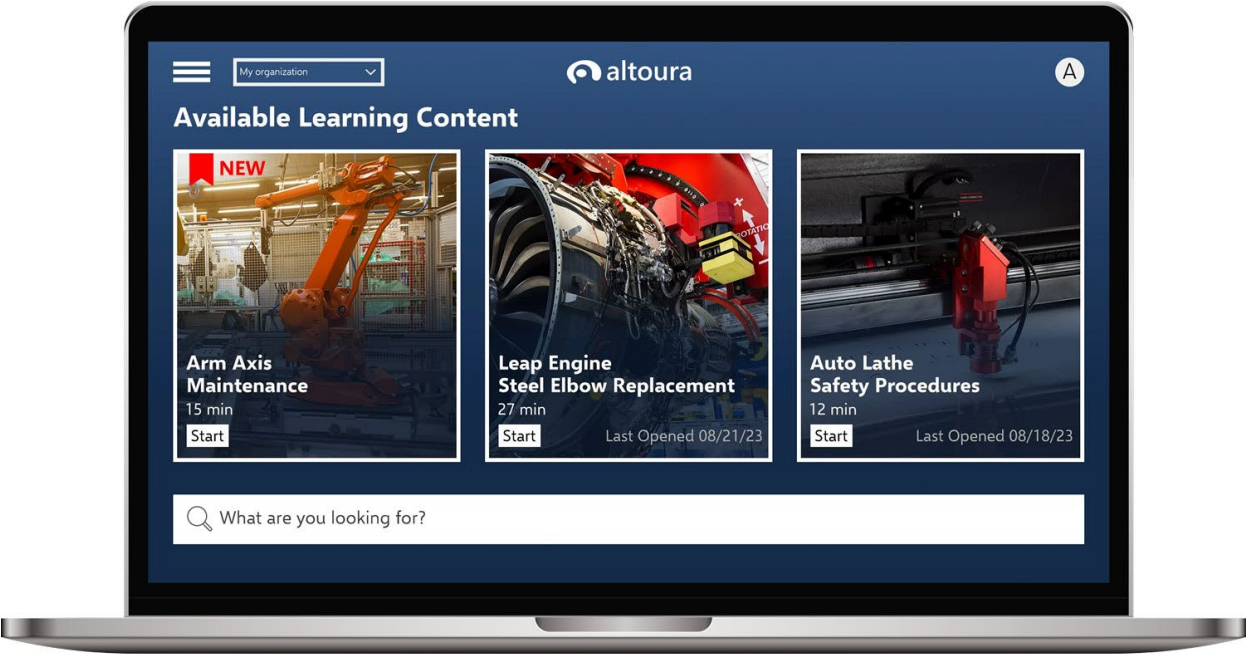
My organization

altoura

A

Available Learning Content

NEW

Arm Axis Maintenance
15 min
Start

Leap Engine Steel Elbow Replacement
27 min
Start
Last Opened 08/21/23

Auto Lathe Safety Procedures
12 min
Start
Last Opened 08/18/23

What are you looking for?